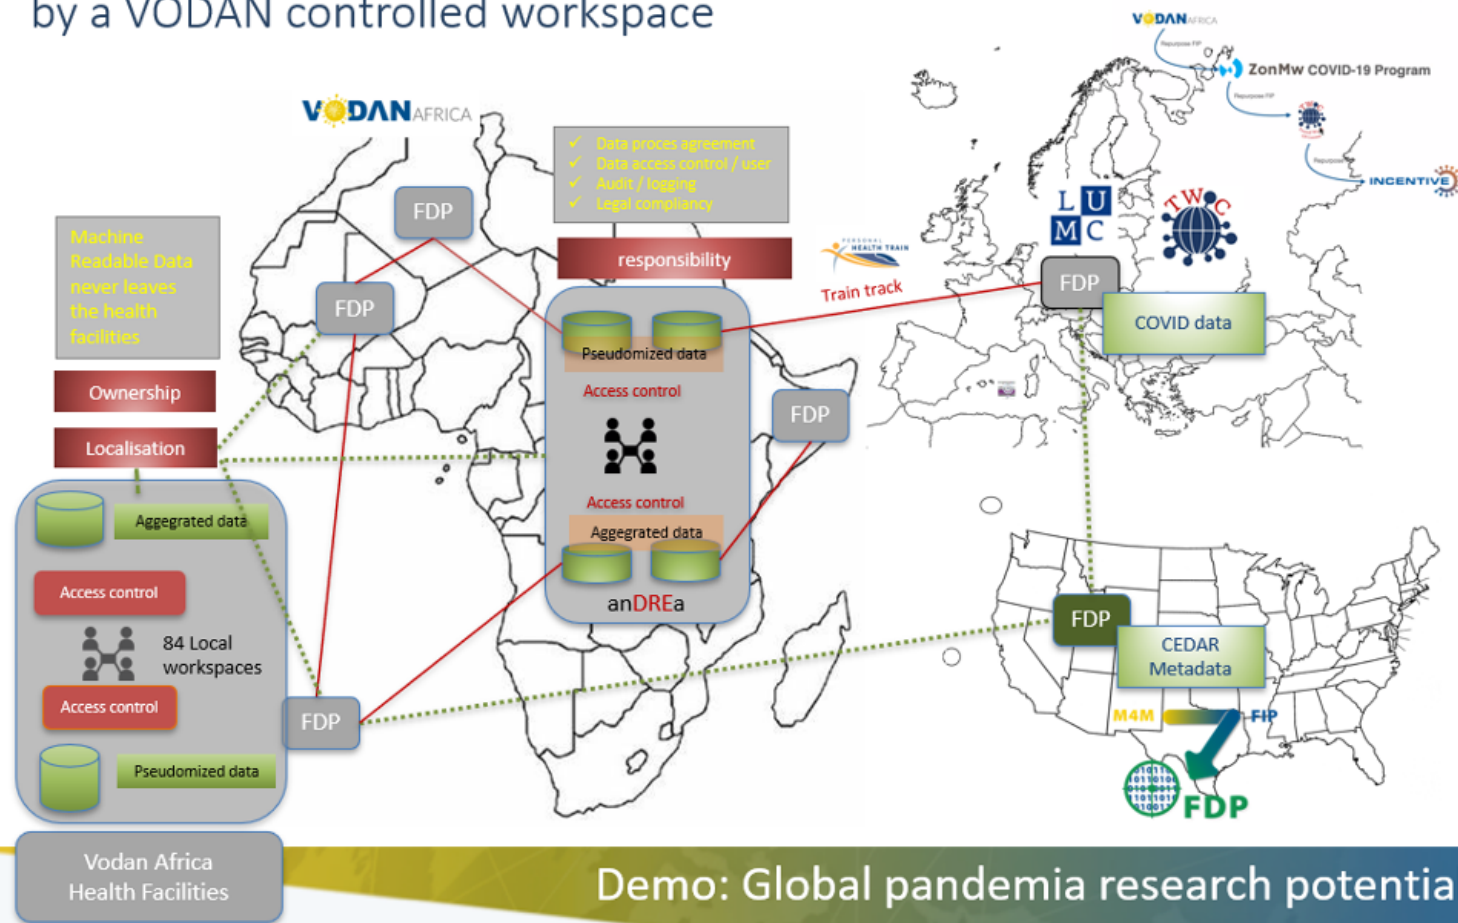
by a VODAN controlled workspace

VODAN AFRICA

VODAN AFRICA
Repurpose FIP
ZonMw COVID-19 Program
Repurpose FIP
Repurpose
INCENTIVE

✓ Data proces agreement
✓ Data access control / user
✓ Audit / logging
✓ Legal compliancy

responsibility

Machine Readable Data never leaves the health facilities

Ownership

Localisation

FDP

FDP

FDP

FDP

FDP

PERSONAL HEALTH TRAIN

Train track

L U
M C

T W C

COVID data

Pseudomized data

Access control

Access control

Aggregated data

anDREa

Aggregated data

Access control

84 Local workspaces

Access control

Pseudomized data

FDP

CEDAR Metadata

M4M

FIP

FDP

Vodan Africa Health Facilities

Demo: Global pandemia research potentia